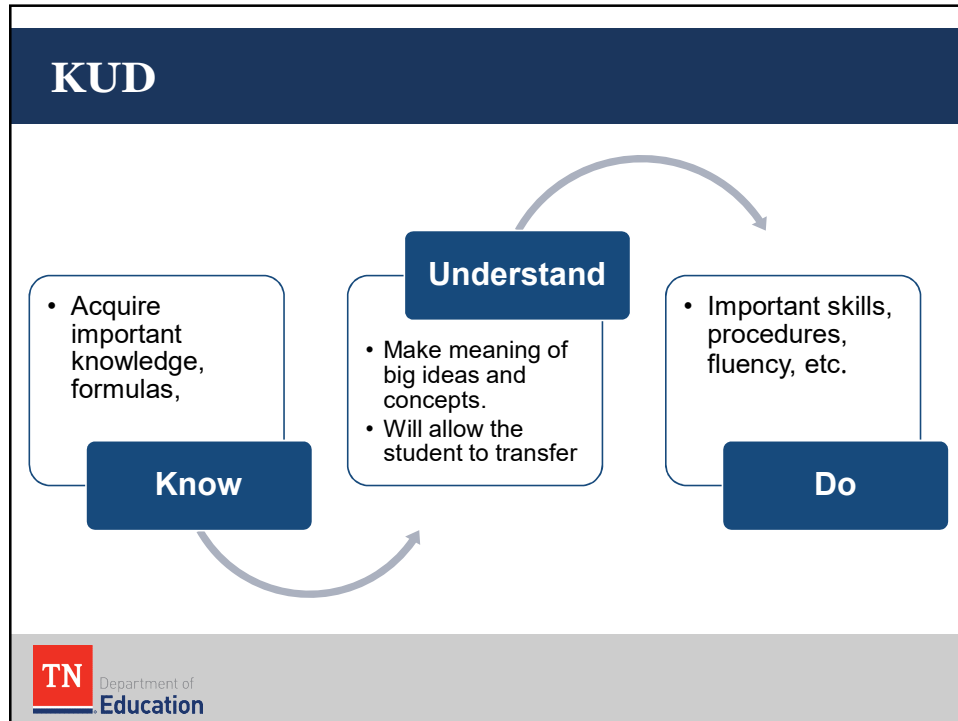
KUD

• Acquire important knowledge, formulas,

Know

Understand

• Make meaning of big ideas and concepts.
• Will allow the student to transfer

• Important skills, procedures, fluency, etc.

Do

TN Department of Education